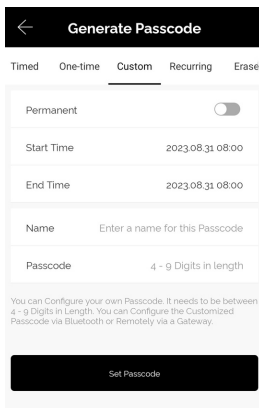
Generate Passcode

Timed One-time Custom Recurring Erase

Permanent

Start Time 2023.08.31 08:00

End Time 2023.08.31 08:00

Name Enter a name for this Passcode

Passcode 4 - 9 Digits in length

You can Configure your own Passcode. It needs to be between 4 - 9 Digits in Length. You can Configure the Customized Passcode via Bluetooth or Remotely via a Gateway.

Set Passcode